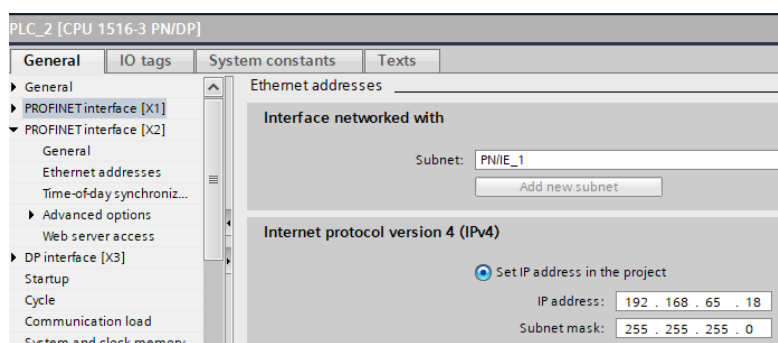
PLC_2 [CPU 1516-3 PN/DP]

General | IO tags | System constants | Texts

General
PROFINET interface [X1]
PROFINET interface [X2]
General
Ethernet addresses
Time-of-day synchroniz...
Advanced options
Web server access
DP interface [X3]
Startup
Cycle
Communication load
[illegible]

Ethernet addresses

Interface networked with

Subnet: PN/IE_1
Add new subnet

Internet protocol version 4 (IPv4)

Set IP address in the project
IP address: 192 . 168 . 65 . 18
Subnet mask: 255 . 255 . 255 . 0